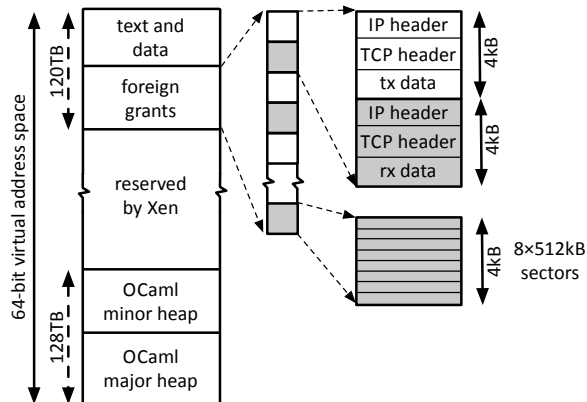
64-bit virtual address space

120TB

text and data

foreign grants

reserved by Xen

128TB

OCaml minor heap

OCaml major heap

IP header

TCP header

tx data

4kB

IP header

TCP header

rx data

4kB

4kB

8×512kB sectors